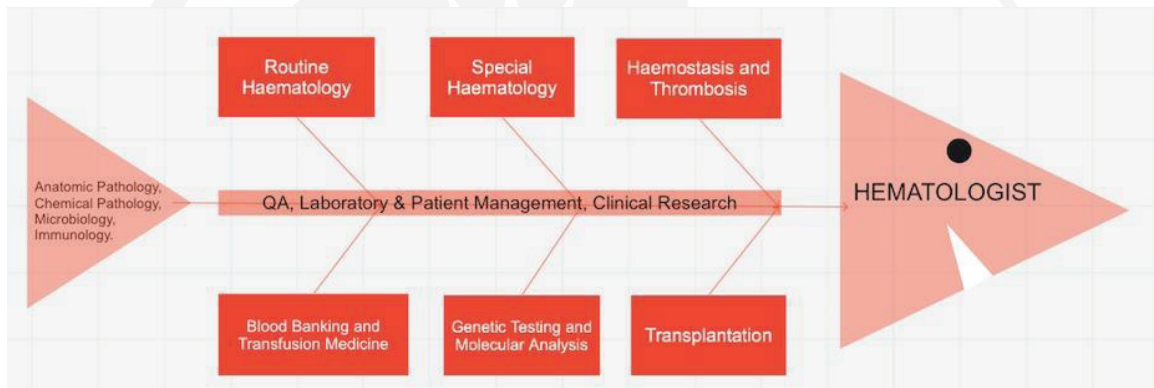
Routine Haematology

Special Haematology

Haemostasis and Thrombosis

Anatomic Pathology, Chemical Pathology, Microbiology, Immunology.

QA, Laboratory & Patient Management, Clinical Research

HEMATOLOGIST

Blood Banking and Transfusion Medicine

Genetic Testing and Molecular Analysis

Transplantation